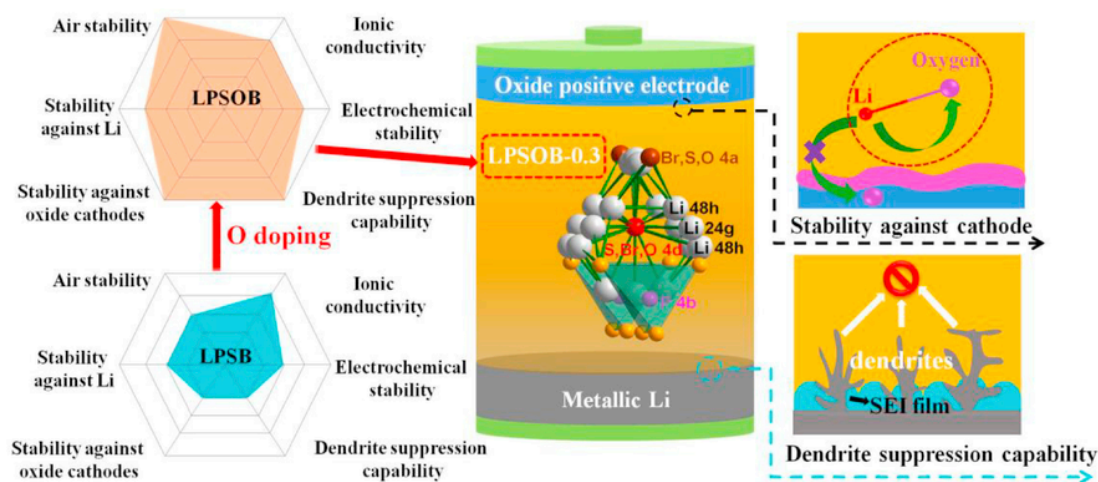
Air stability
Ionic conductivity
LPSOB
Stability against Li
Electrochemical stability
Stability against oxide cathodes
Dendrite suppression capability
O doping
Air stability
Ionic conductivity
LPSB
Stability against Li
Electrochemical stability
Stability against oxide cathodes
Dendrite suppression capability

Oxide positive electrode
LPSOB-0.3
Br,S,O 4a
Li 48h
Li 24g
S,Br,O 4d
Li 48h
P 4b
Metallic Li

Li
Oxygen
Stability against cathode

dendrites
SEI film
Dendrite suppression capability